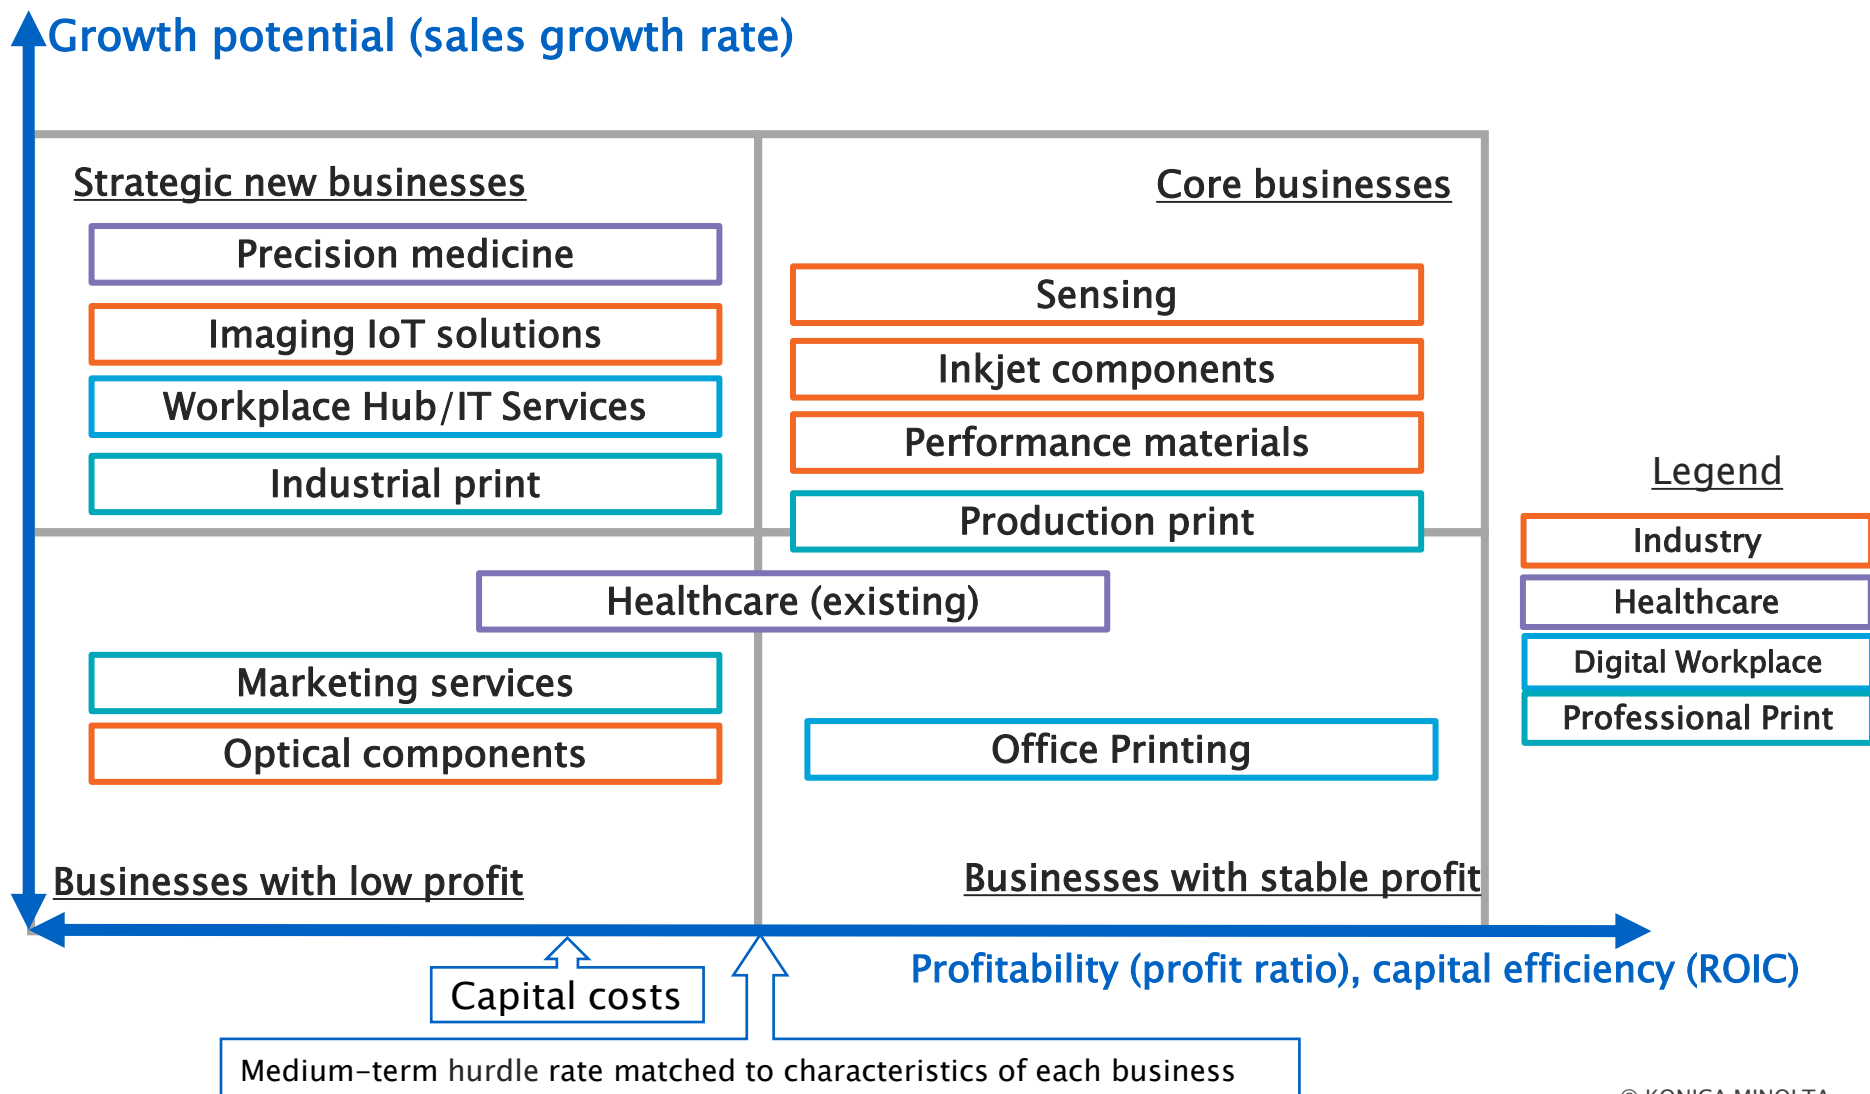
Growth potential (sales growth rate)

Strategic new businesses

Precision medicine

Imaging IoT solutions

Workplace Hub/IT Services

Industrial print

Core businesses

Sensing

Inkjet components

Performance materials

Production print

Healthcare (existing)

Marketing services

Optical components

Office Printing

Businesses with low profit

Businesses with stable profit

Legend

Industry

Healthcare

Digital Workplace

Professional Print

Capital costs

Profitability (profit ratio), capital efficiency (ROIC)

Medium-term hurdle rate matched to characteristics of each business

© KONICA MINOLTA